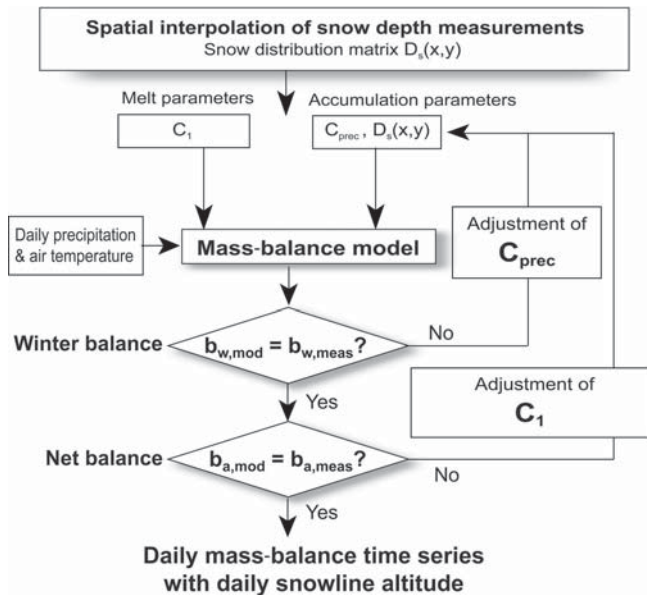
Spatial interpolation of snow depth measurements
Snow distribution matrix $D_s(x,y)$

Melt parameters

Accumulation parameters

$C_1$

$C_{prec}$ , $D_s(x,y)$

Daily precipitation & air temperature

Mass-balance model

Adjustment of $C_{prec}$

Winter balance

$b_{w,mod} = b_{w,meas}$?

No

Yes

Adjustment of $C_1$

Net balance

$b_{a,mod} = b_{a,meas}$?

No

Yes

Daily mass-balance time series with daily snowline altitude